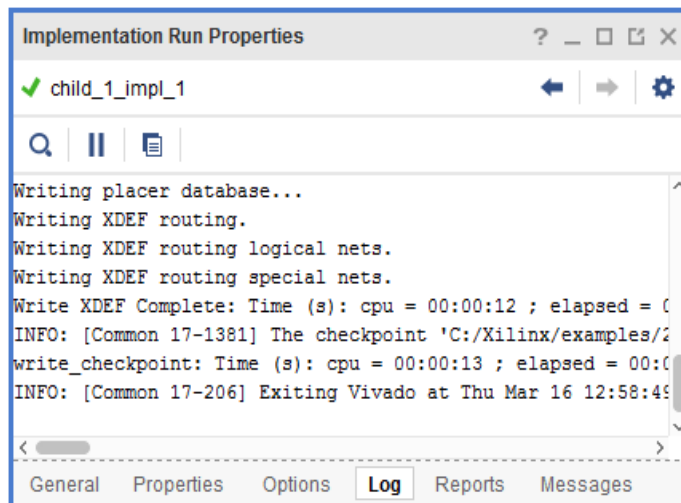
Implementation Run Properties ? _ □ ⧉ ✕

✔ child_1_impl_1

Writing placer database...
Writing XDEF routing.
Writing XDEF routing logical nets.
Writing XDEF routing special nets.
Write XDEF Complete: Time (s): cpu = 00:00:12 ; elapsed = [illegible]
INFO: [Common 17-1381] The checkpoint 'C:/Xilinx/examples/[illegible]
write_checkpoint: Time (s): cpu = 00:00:13 ; elapsed = 00:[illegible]
INFO: [Common 17-206] Exiting Vivado at Thu Mar 16 12:58:4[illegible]

General Properties Options Log Reports Messages